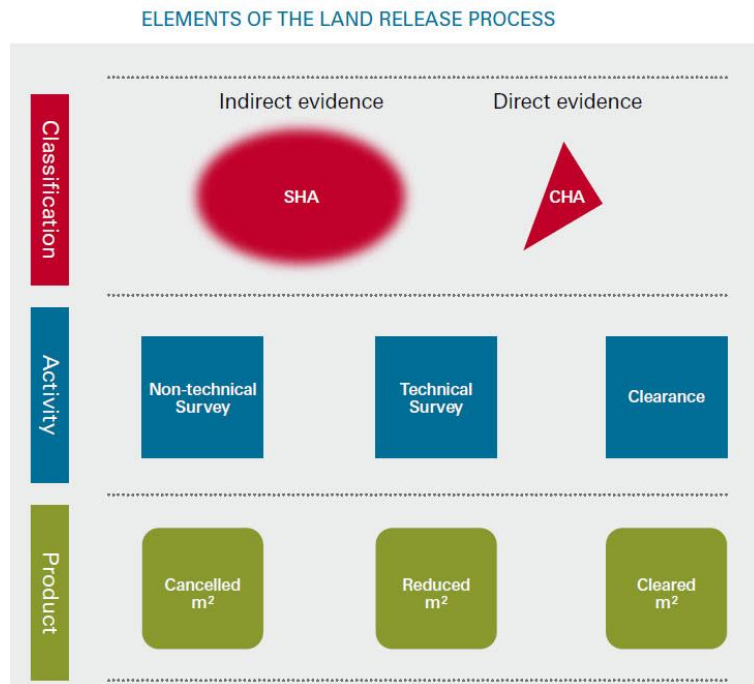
ELEMENTS OF THE LAND RELEASE PROCESS

Classification

Indirect evidence

Direct evidence

SHA

CHA

Activity

Non-technical Survey

Technical Survey

Clearance

Product

Cancelled $m^2$

Reduced $m^2$

Cleared $m^2$